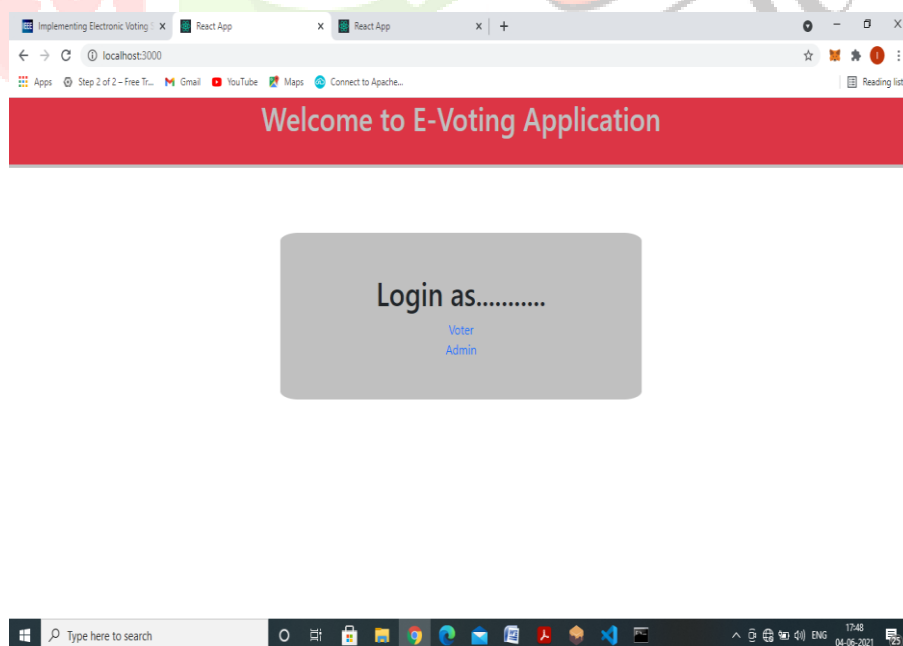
Implementing Electronic Voting
React App
React App

localhost:3000

Apps Step 2 of 2 – Free Tr... Gmail YouTube Maps Connect to Apache...
Reading list

Welcome to E-Voting Application

Login as...........
Voter
Admin

Type here to search

ENG 17:48 04-06-2021